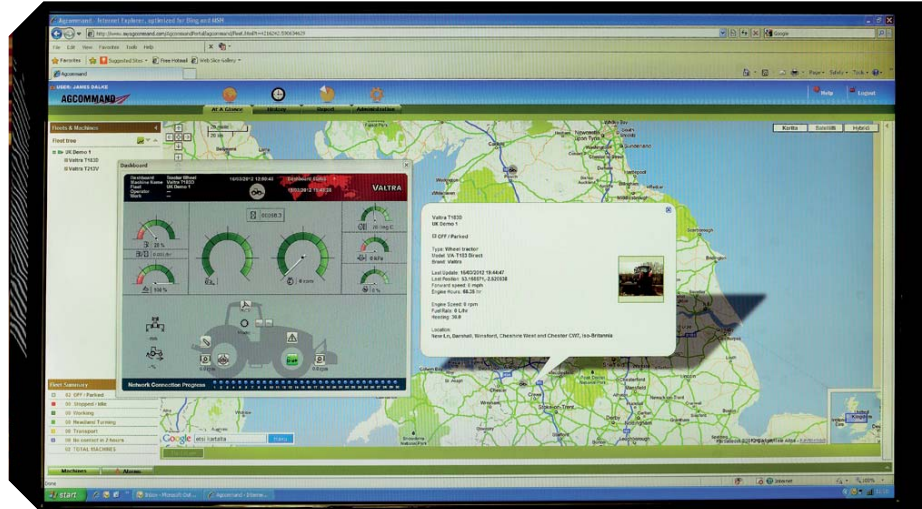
Agcommand - Internet Explorer, optimized for Bing and MSN

http://www.agcommand.com/AgcommandPortal/Agcommand/Fleet.html

File Edit View Favorites Tools Help

Favorites Suggested Sites Free Hotmail Web Slice Gallery

Agcommand

USER: JAMES DALKE

AGCOMMAND

At A Glance History Alerts Administration

Help Logout

Kartta Satelliitti Hybridi

Fleets & Machines

Fleet tree

UK Demo 1

Valtra T163D

Valtra T213V

Dashboard

VALTRA

Valtra T163D

UK Demo 1

OFF / Parked

Type: Wheel tractor
Model: VA T163 Direct
Brand: Valtra

Last Update: 15/03/2012 13:44:47
Last Position: 53.185571, -2.523038
Forward speed: 0 mph
Engine Hours: 66.35 hr

Engine Speed: 0 rpm
Fuel Rate: 0 L/hr
Heading: 30.0

Location:
New Ln, Darnhall, Winsford, Cheshire West and Chester CW7, Iso-Britannia

Network Connection Progress

Fleet Summary

02 OFF / Parked
00 Stopped - Idle
00 Working
00 Headland Turning
00 Transport
00 No contact in 2 hours
02 TOTAL MACHINES

Google

Machines Alarms

start

Inbox - Microsoft Out...

Agcommand - Interne...

Internet

100%